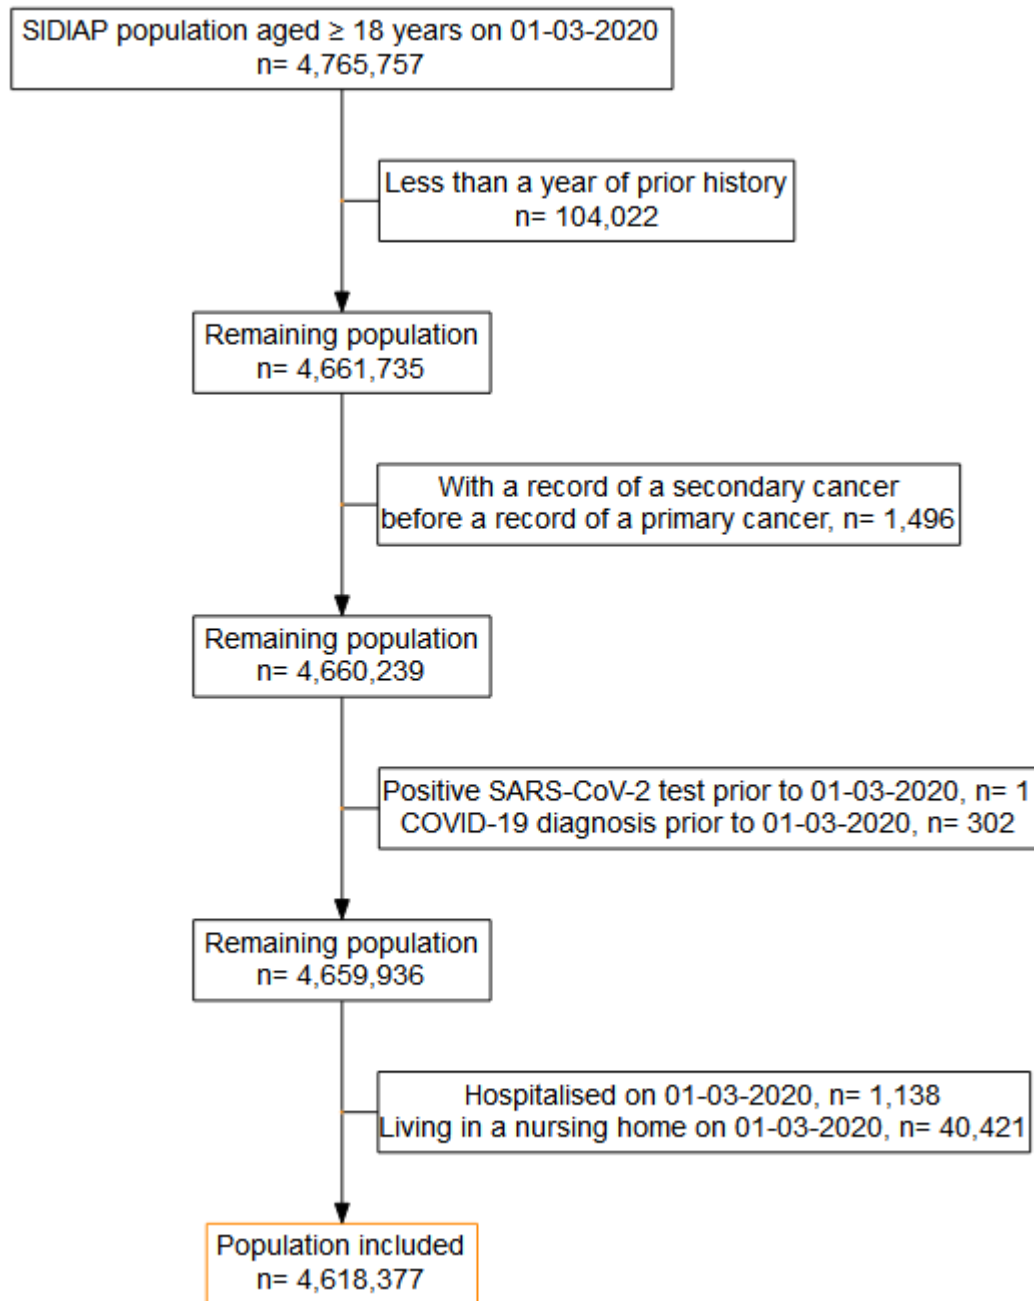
SIDIAP population aged ≥ 18 years on 01-03-2020
n= 4,765,757

Less than a year of prior history
n= 104,022

Remaining population
n= 4,661,735

With a record of a secondary cancer before a record of a primary cancer, n= 1,496

Remaining population
n= 4,660,239

Positive SARS-CoV-2 test prior to 01-03-2020, n= 1
COVID-19 diagnosis prior to 01-03-2020, n= 302

Remaining population
n= 4,659,936

Hospitalised on 01-03-2020, n= 1,138
Living in a nursing home on 01-03-2020, n= 40,421

Population included
n= 4,618,377